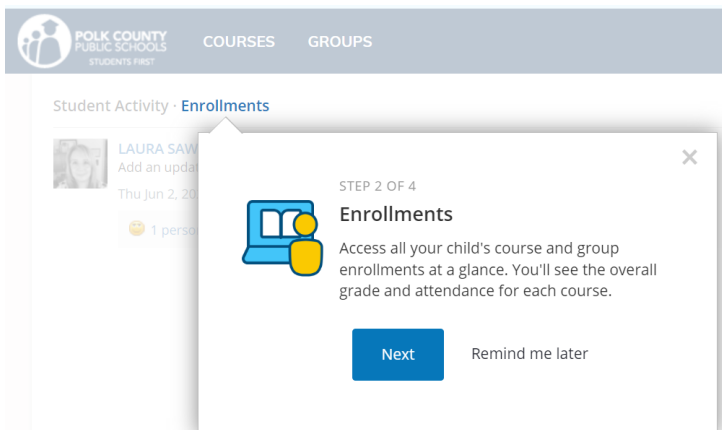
POLK COUNTY PUBLIC SCHOOLS
STUDENTS FIRST

COURSES GROUPS

Student Activity · Enrollments

LAURA SAW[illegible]
Add an updat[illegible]
Thu Jun 2, 20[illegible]
1 perso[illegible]

×

STEP 2 OF 4
Enrollments
Access all your child's course and group enrollments at a glance. You'll see the overall grade and attendance for each course.

Next
Remind me later